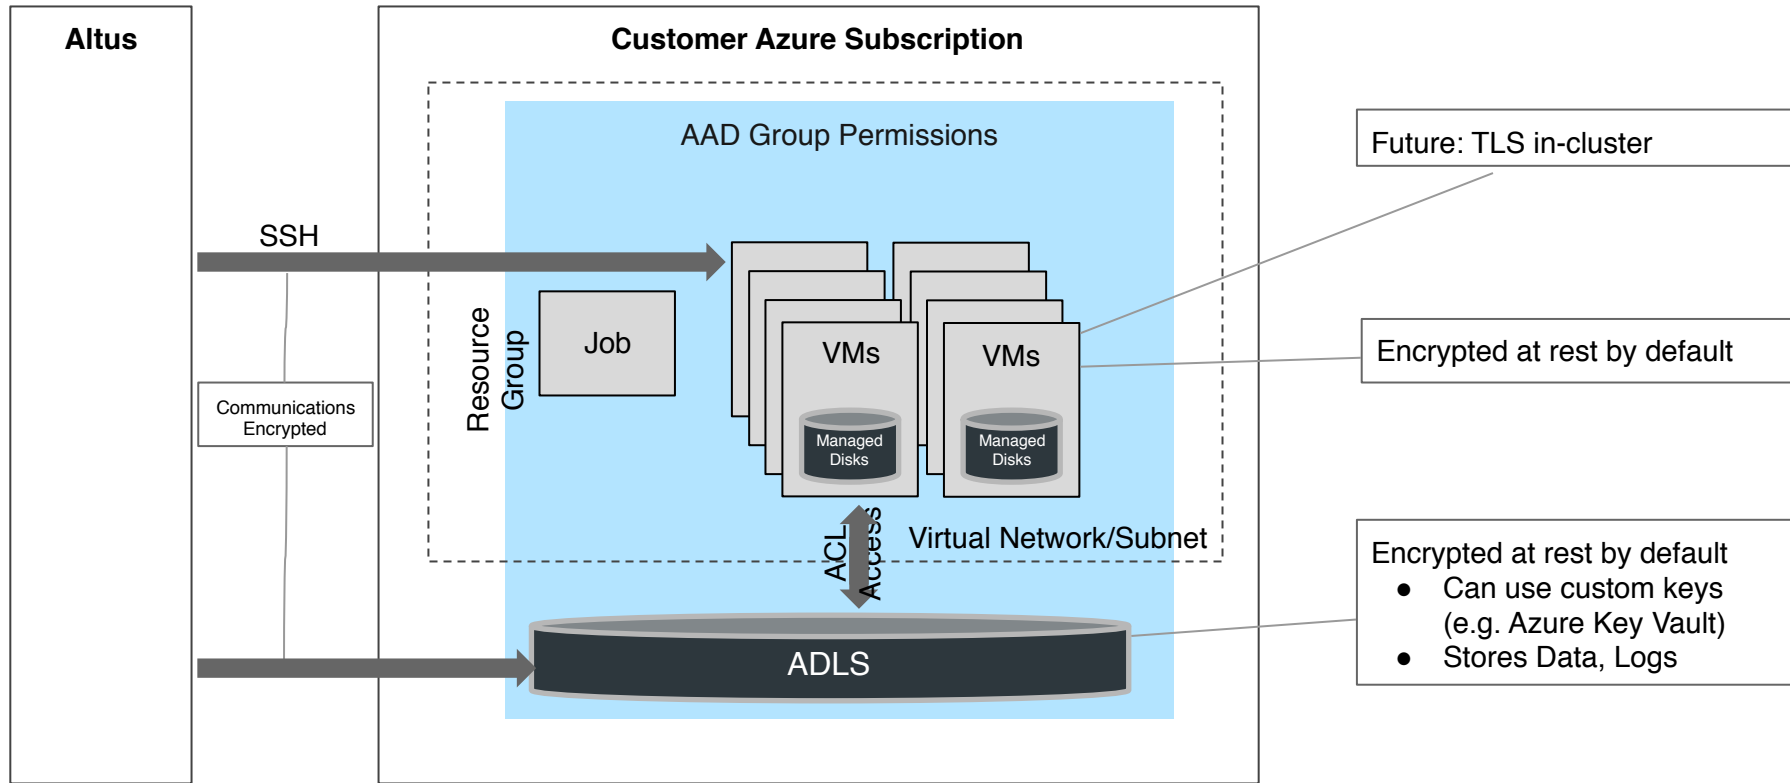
Altus

Customer Azure Subscription

AAD Group Permissions

Future: TLS in-cluster

SSH

Resource Group

Job

VMs

VMs

Encrypted at rest by default

Communications Encrypted

Managed Disks

Managed Disks

ACL Access

Virtual Network/Subnet

Encrypted at rest by default
● Can use custom keys (e.g. Azure Key Vault)
● Stores Data, Logs

ADLS